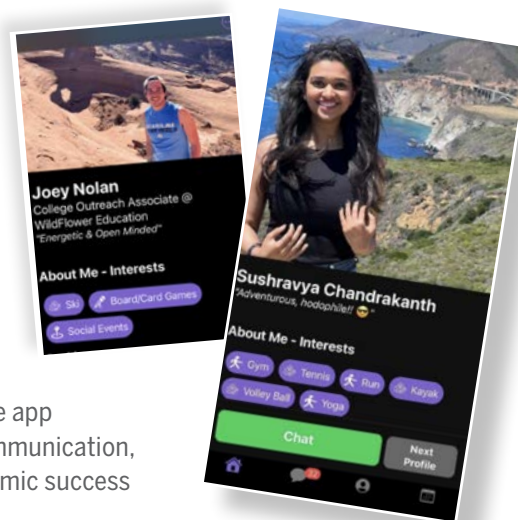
Joey Nolan
College Outreach Associate @ WildFlower Education
"Energetic & Open Minded"

About Me - Interests

Ski
Board/Card Games
Social Events

Sushravya Chandrakanth
"Adventurous, hodophile!! 😎"

About Me - Interests

Gym
Tennis
Run
Kayak
Volley Ball
Yoga

Chat
Next Profile

e app
mmunication,
mic success